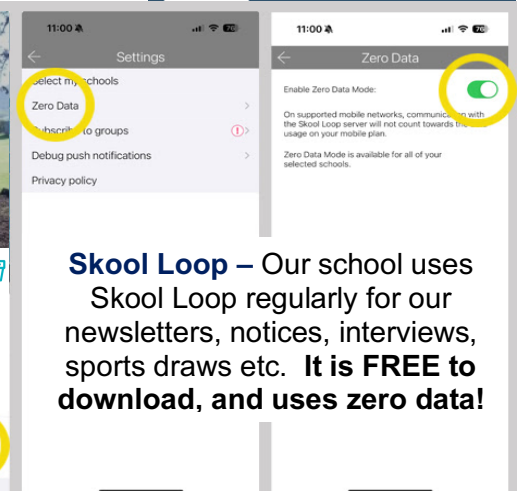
11:00

Settings

Select my schools

Zero Data

Subscribe to groups

Debug push notifications

Privacy policy

11:00

Zero Data

Enable Zero Data Mode:

On supported mobile networks, communication with the Skool Loop server will not count towards the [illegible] usage on your mobile plan.

Zero Data Mode is available for all of your selected schools.

**Skool Loop –** Our school uses Skool Loop regularly for our newsletters, notices, interviews, sports draws etc. **It is FREE to download, and uses zero data!**